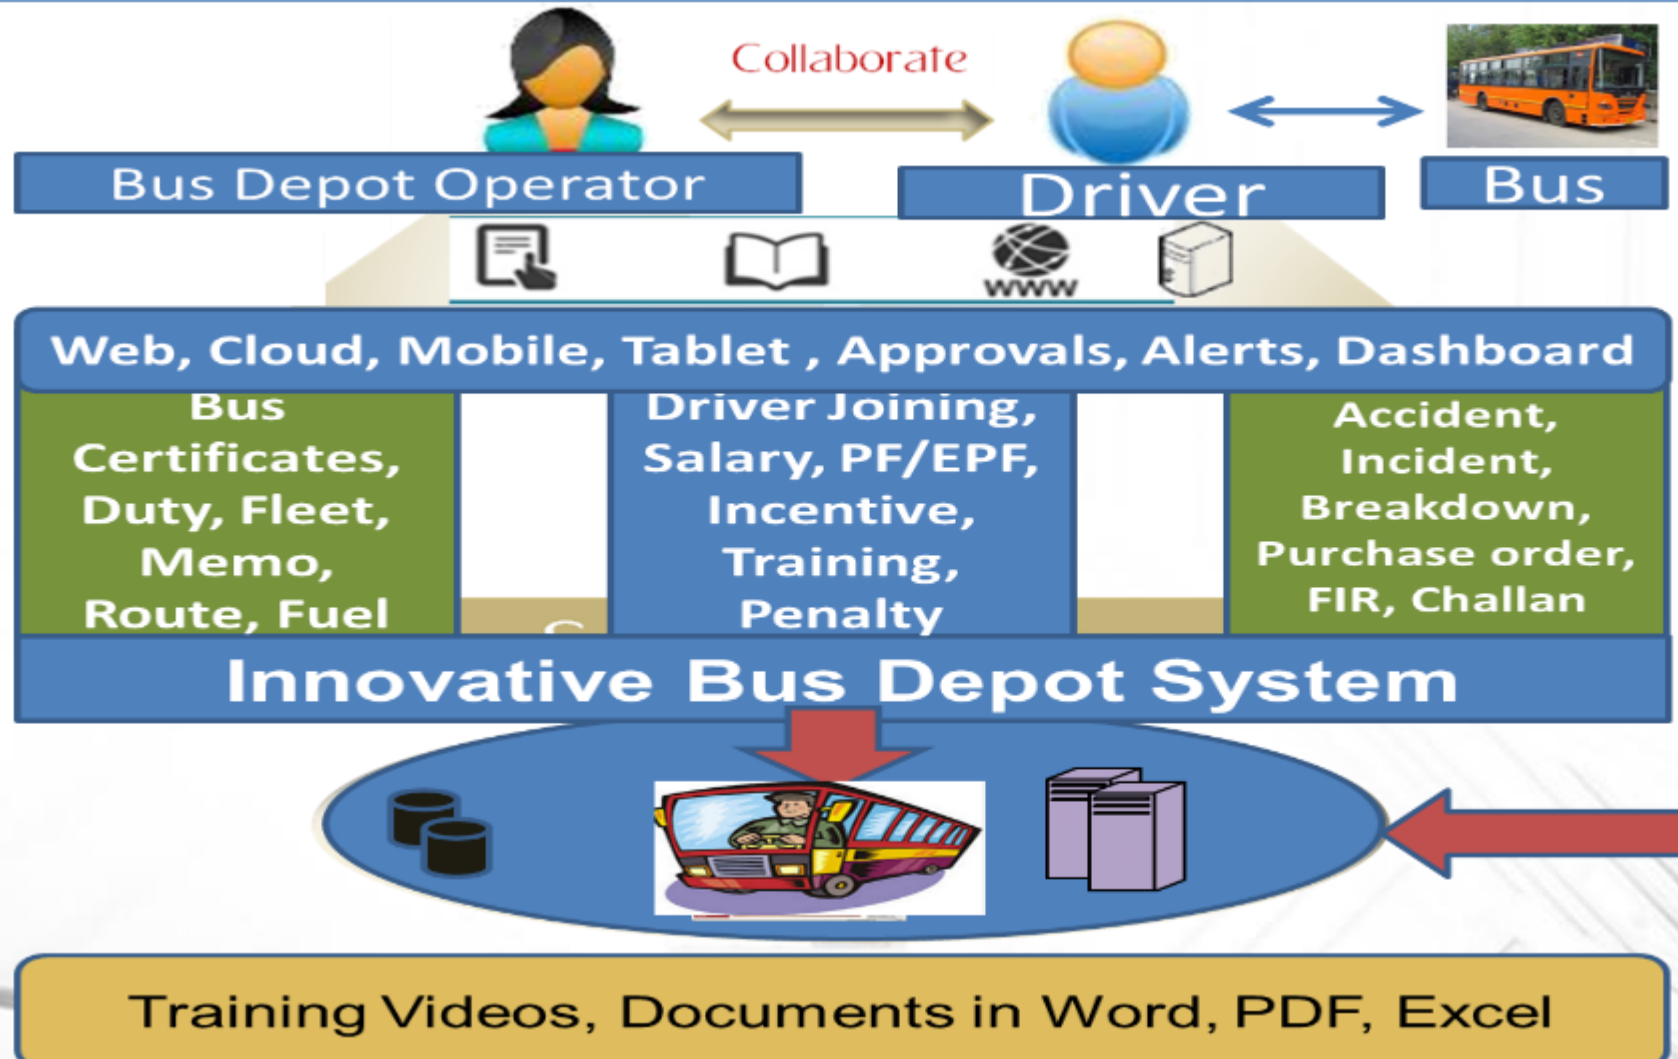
Collaborate

Bus Depot Operator

Driver

Bus

WWW

Web, Cloud, Mobile, Tablet , Approvals, Alerts, Dashboard

Bus Certificates, Duty, Fleet, Memo, Route, Fuel

Driver Joining, Salary, PF/EPF, Incentive, Training, Penalty

Accident, Incident, Breakdown, Purchase order, FIR, Challan

Innovative Bus Depot System

Training Videos, Documents in Word, PDF, Excel